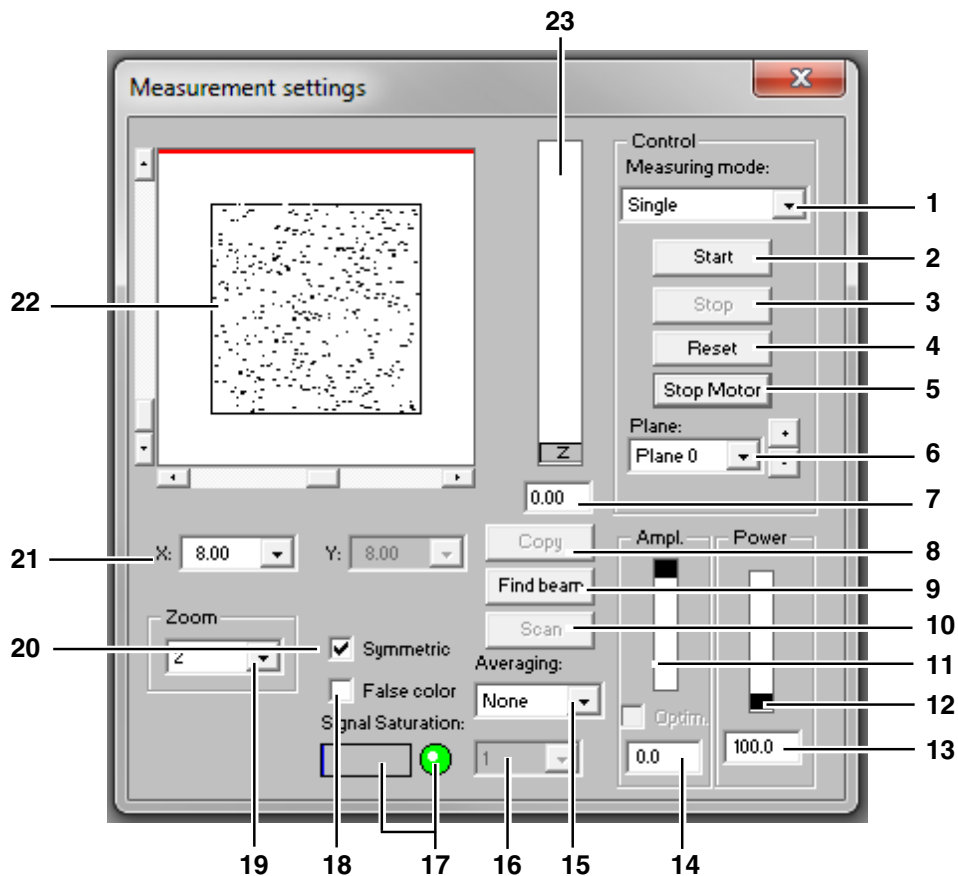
23

Measurement settings

X

Control
Measuring mode:
Single
1
Start
2
Stop
3
Reset
4
Stop Motor
5
Plane:
Plane 0
+
-
6
22
Z
0.00
7
21
X: 8.00
Y: 8.00
Copy
8
Ampl.
Power
Find beam
9
Zoom
2
Scan
10
20
Symmetric
Averaging:
11
False color
None
12
Signal Saturation:
Optim.
1
0.0
100.0
13
19
18
17
16
15
14